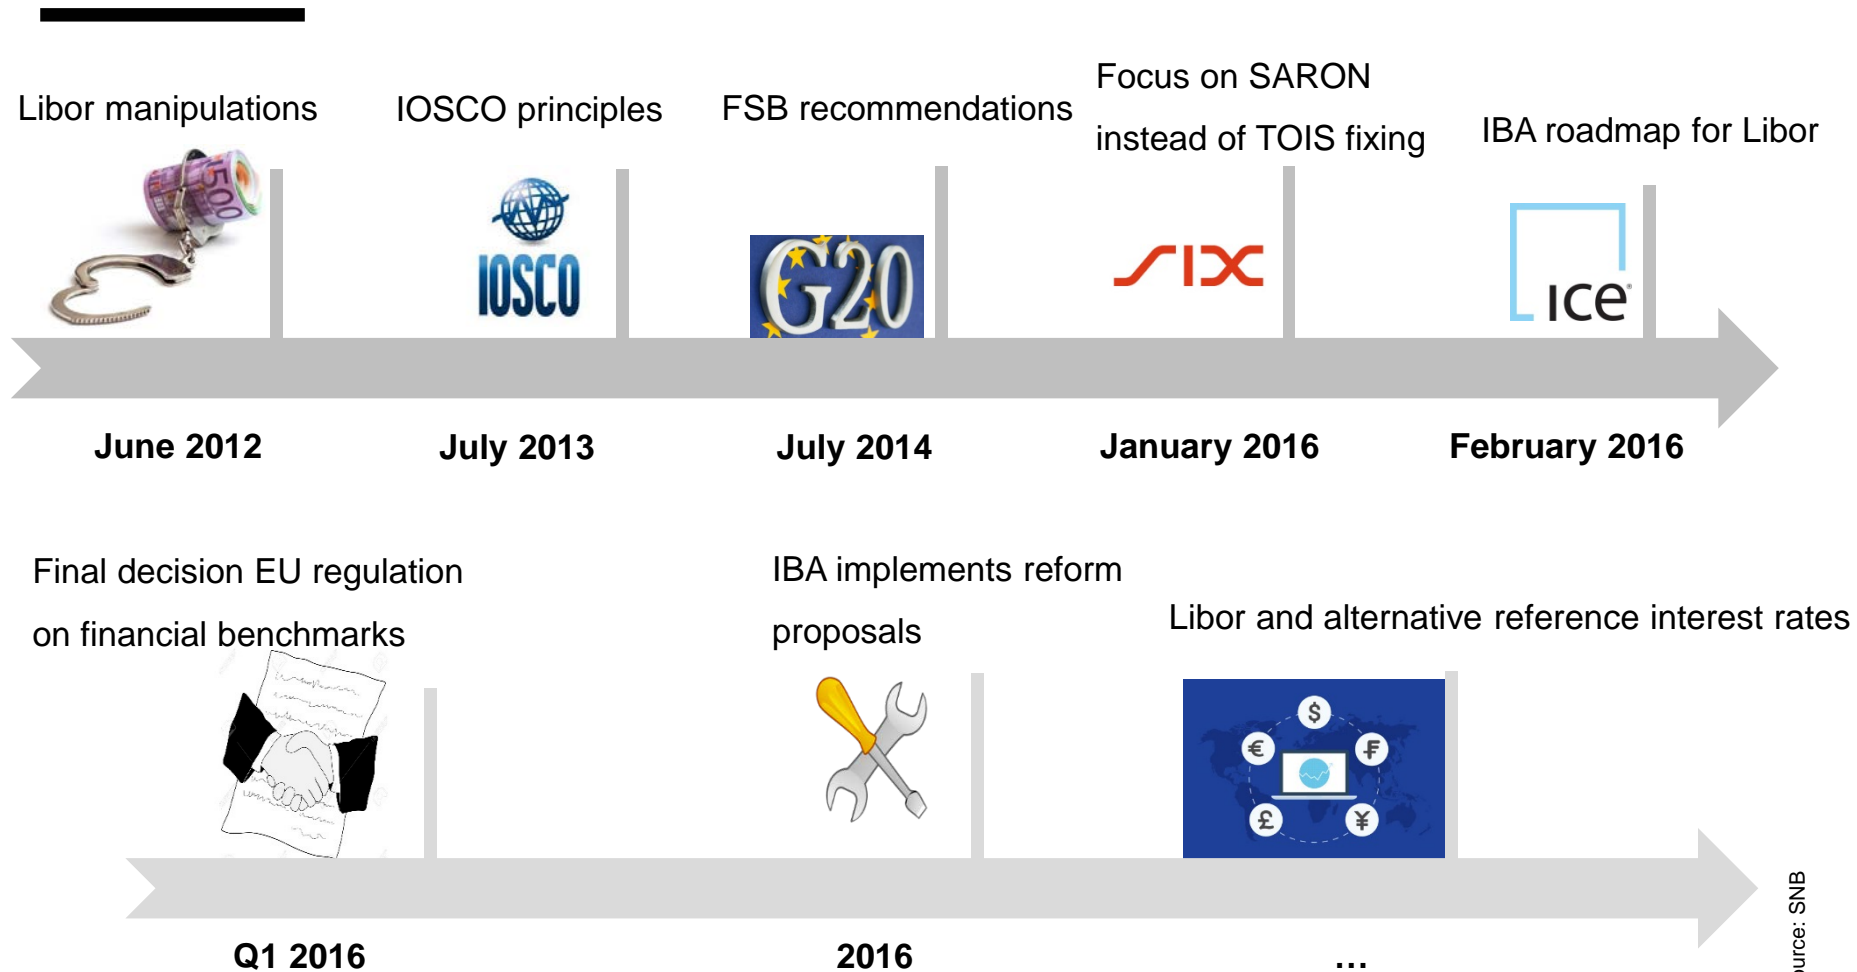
Libor manipulations

IOSCO principles

FSB recommendations

Focus on SARON instead of TOIS fixing

IBA roadmap for Libor

IOSCO

G20

SIX

ice

June 2012

July 2013

July 2014

January 2016

February 2016

Final decision EU regulation on financial benchmarks

IBA implements reform proposals

Libor and alternative reference interest rates

$

€

₣

£

¥

Q1 2016

2016

...

urce: SNB